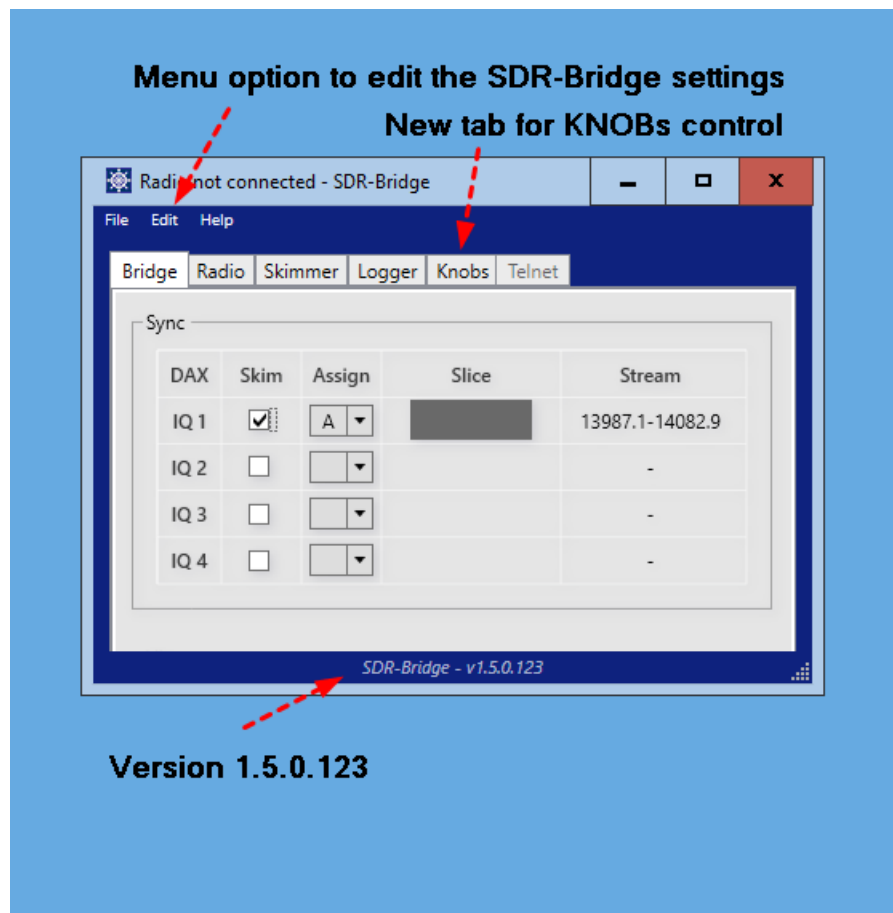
Menu option to edit the SDR-Bridge settings

New tab for KNOBs control

Radio not connected - SDR-Bridge

File Edit Help

Bridge Radio Skimmer Logger Knobs Telnet

Sync

| DAX | Skim | Assign | Slice | Stream |
|---|---|---|---|---|
| IQ 1 | ☑ | A | | 13987.1-14082.9 |
| IQ 2 | ☐ | | | - |
| IQ 3 | ☐ | | | - |
| IQ 4 | ☐ | | | - |

SDR-Bridge - v1.5.0.123

Version 1.5.0.123